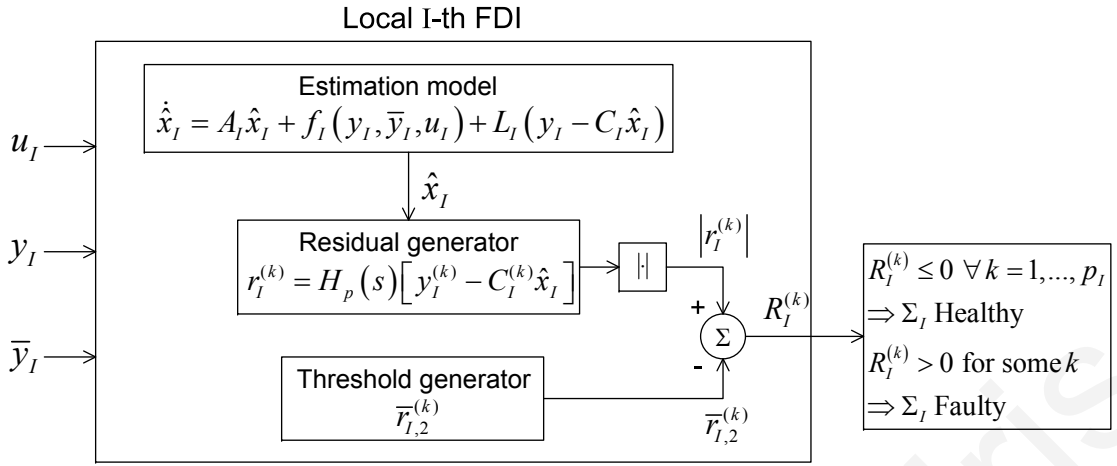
Local I-th FDI

$u_I$

$y_I$

$\overline{y}_I$

Estimation model
$\dot{\hat{x}}_I = A_I \hat{x}_I + f_I\left(y_I, \overline{y}_I, u_I\right) + L_I\left(y_I - C_I \hat{x}_I\right)$

$\hat{x}_I$

Residual generator
$r_I^{(k)} = H_p\left(s\right)\left[y_I^{(k)} - C_I^{(k)} \hat{x}_I\right]$

$|\cdot|$

$\left|r_I^{(k)}\right|$

+

$\Sigma$

-

$R_I^{(k)}$

Threshold generator
$\overline{r}_{I,2}^{(k)}$

$\overline{r}_{I,2}^{(k)}$

$R_I^{(k)} \leq 0 \ \forall\, k = 1, ..., p_I$
$\Rightarrow \Sigma_I$ Healthy
$R_I^{(k)} > 0$ for some $k$
$\Rightarrow \Sigma_I$ Faulty